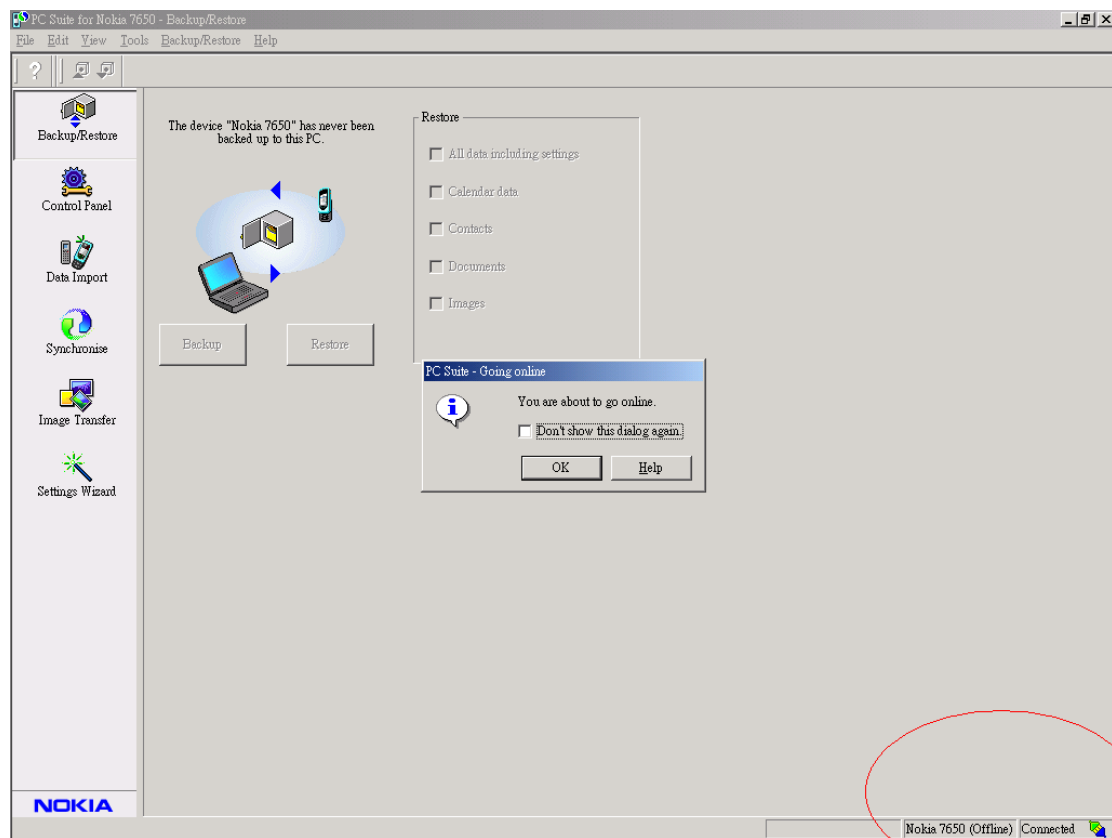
PC Suite for Nokia 7650 - Backup/Restore
File Edit View Tools Backup/Restore Help

Backup/Restore
Control Panel
Data Import
Synchronise
Image Transfer
Settings Wizard
NOKIA

The device "Nokia 7650" has never been backed up to this PC.

Backup
Restore

Restore
All data including settings
Calendar data
Contacts
Documents
Images

PC Suite - Going online
You are about to go online.
Don't show this dialog again.
OK
Help

Nokia 7650 (Offline) Connected